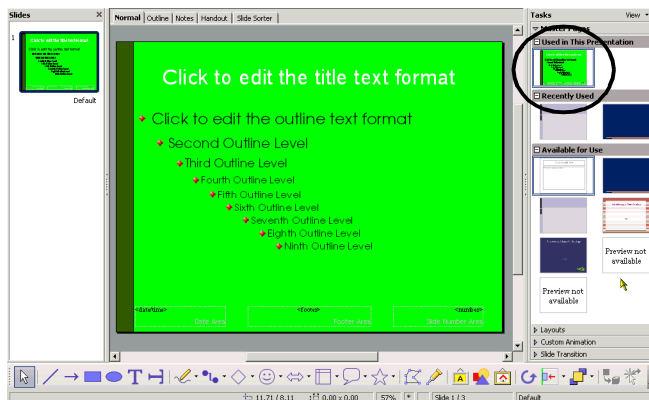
Slides ×

1

Default

Normal | Outline | Notes | Handout | Slide Sorter

Click to edit the title text format

Click to edit the outline text format

Second Outline Level

Third Outline Level

Fourth Outline Level

Fifth Outline Level

Sixth Outline Level

Seventh Outline Level

Eighth Outline Level

Ninth Outline Level

<date/time>
Date Area

<footer>
Footer Area

<number>
Slide Number Area

Tasks View

Master Pages

Used in This Presentation

Recently Used

Available for Use

Preview not available

Preview not available

Layouts

Custom Animation

Slide Transition

11.71 / 8.11 0.00 x 0.00 57% Slide 1 / 3 Default